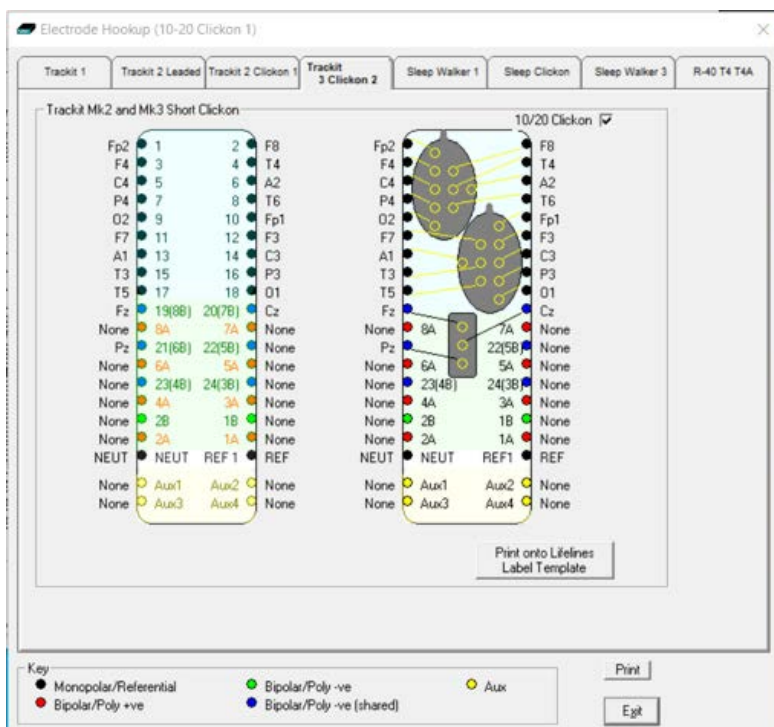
Electrode Hookup (10-20 Clickon 1)

Trackit 1 | Trackit 2 Leaded | Trackit 2 Clickon 1 | Trackit 3 Clickon 2 | Sleep Walker 1 | Sleep Clickon | Sleep Walker 3 | R-40 T4 T4A

Trackit Mk2 and Mk3 Short Clickon

10/20 Clickon

Fp2 1 2 F8
F4 3 4 T4
C4 5 6 A2
P4 7 8 T6
O2 9 10 Fp1
F7 11 12 F3
A1 13 14 C3
T3 15 16 P3
T5 17 18 O1
Fz 19(8B) 20(7B) Cz
None 8A 7A None
Pz 21(6B) 22(5B) None
None 6A 5A None
None 23(4B) 24(3B) None
None 4A 3A None
None 2B 1B None
None 2A 1A None
NEUT NEUT REF 1 REF
None Aux1 Aux2 None
None Aux3 Aux4 None

Fp2 F8
F4 T4
C4 A2
P4 T6
O2 Fp1
F7 F3
A1 C3
T3 P3
T5 O1
Fz Cz
None 8A 7A None
Pz 22(5B) None
None 6A 5A None
None 23(4B) 24(3B) None
None 4A 3A None
None 2B 1B None
None 2A 1A None
NEUT NEUT REF1 REF
None Aux1 Aux2 None
None Aux3 Aux4 None

Print onto Lifelines Label Template

Key
Monopolar/Referential
Bipolar/Poly +ve
Bipolar/Poly -ve
Bipolar/Poly -ve (shared)
Aux

Print
Exit